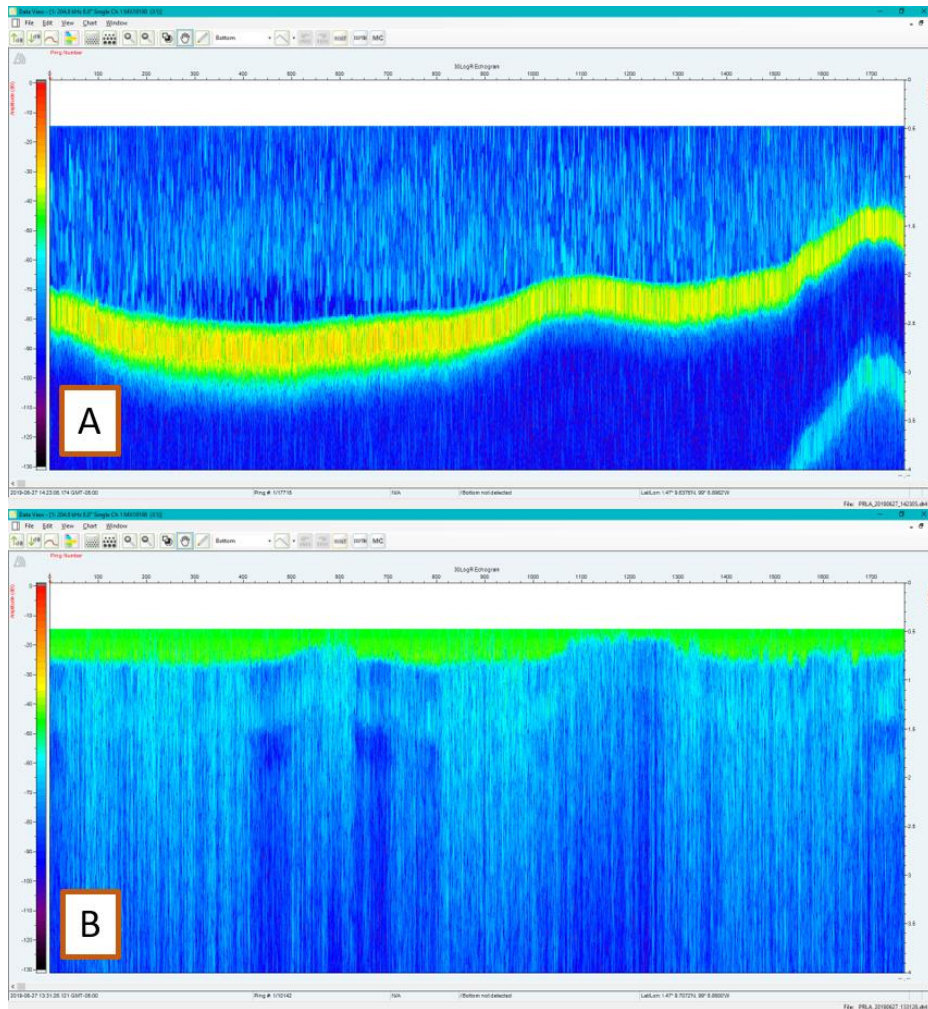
Data View - [1: 204.8 kHz 8.0° Single Ch. 1 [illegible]]

File Edit View Chart Window

Bottom

20LogR MC

Ping Number

20LogR Echogram

0 100 200 300 400 500 600 700 800 900 1000 1100 1200 1300 1400 1500 1600 1700

Amplitude (dB)

0 -10 -20 -30 -40 -50 -60 -70 -80 -90 -100 -110 -120 -130

0 0.5 1 1.5 2 2.5 3 3.5 4

A

2019-06-27 14:23:08.174 GMT-05:00

Ping #: 1/17718

N/A

Bottom not detected

Lat/Lon: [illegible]

File: PRLA_20190627_142305.dt4

Data View - [1: 204.8 kHz 8.0° Single Ch. 1 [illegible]]

File Edit View Chart Window

Bottom

20LogR MC

Ping Number

20LogR Echogram

0 100 200 300 400 500 600 700 800 900 1000 1100 1200 1300 1400 1500 1600 1700

Amplitude (dB)

0 -10 -20 -30 -40 -50 -60 -70 -80 -90 -100 -110 -120 -130

0 0.5 1 1.5 2 2.5 3 3.5 4

B

2019-06-27 13:31:28.121 GMT-05:00

Ping #: 1/10142

N/A

Bottom not detected

Lat/Lon: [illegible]

File: PRLA_20190627_133126.dt4